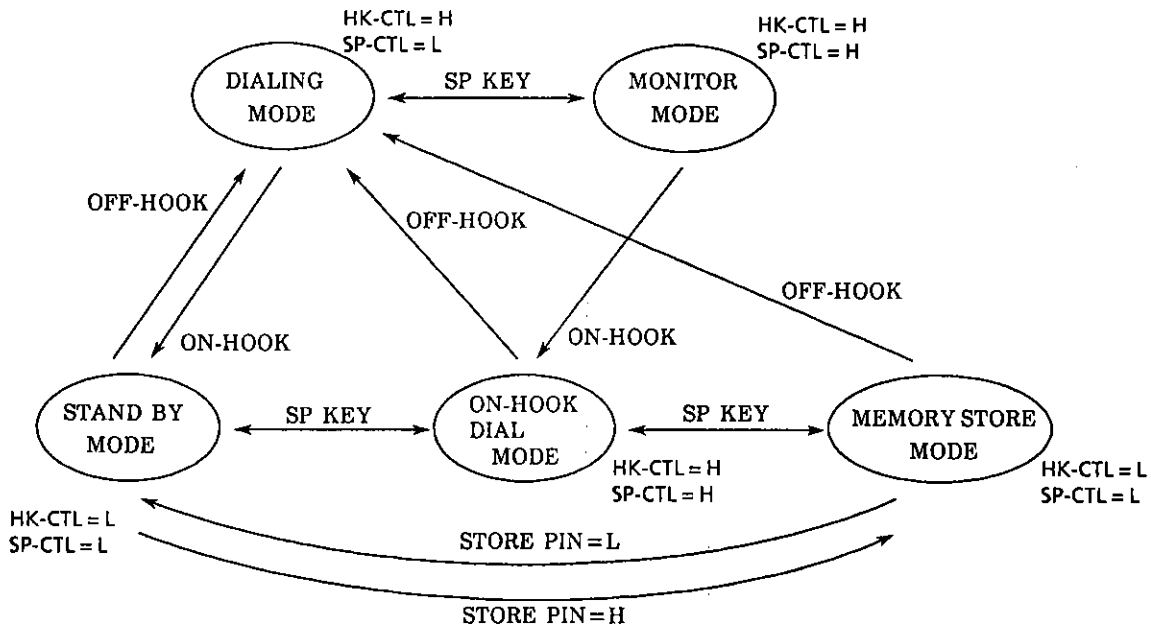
HK-CTL = H
SP-CTL = L

DIALING MODE

SP KEY

MONITOR MODE

HK-CTL = H
SP-CTL = H

OFF-HOOK

OFF-HOOK

OFF-HOOK

ON-HOOK

ON-HOOK

STAND BY MODE

SP KEY

ON-HOOK DIAL MODE

SP KEY

MEMORY STORE MODE

HK-CTL = H
SP-CTL = H

HK-CTL = L
SP-CTL = L

HK-CTL = L
SP-CTL = L

STORE PIN = L

STORE PIN = H